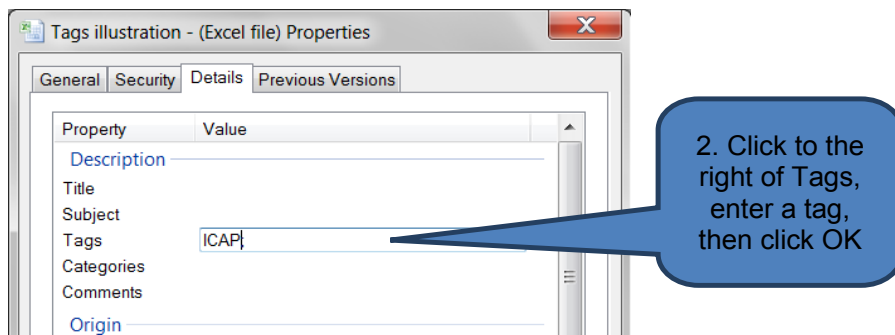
Tags illustration - (Excel file) Properties

General | Security | Details | Previous Versions

| Property | Value |
|---|---|
| Description | |
| Title | |
| Subject | |
| Tags | ICAP; |
| Categories | |
| Comments | |
| Origin | |

2. Click to the right of Tags, enter a tag, then click OK